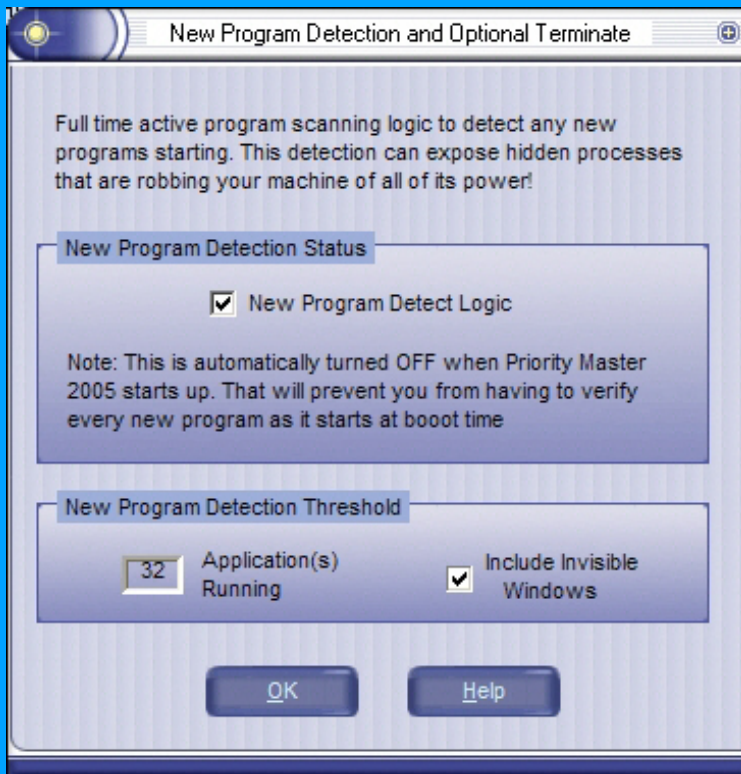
New Program Detection and Optional Terminate

Full time active program scanning logic to detect any new programs starting. This detection can expose hidden processes that are robbing your machine of all of its power!

New Program Detection Status

New Program Detect Logic

Note: This is automatically turned OFF when Priority Master 2005 starts up. That will prevent you from having to verify every new program as it starts at booot time

New Program Detection Threshold

32 Application(s) Running

Include Invisible Windows

OK

Help